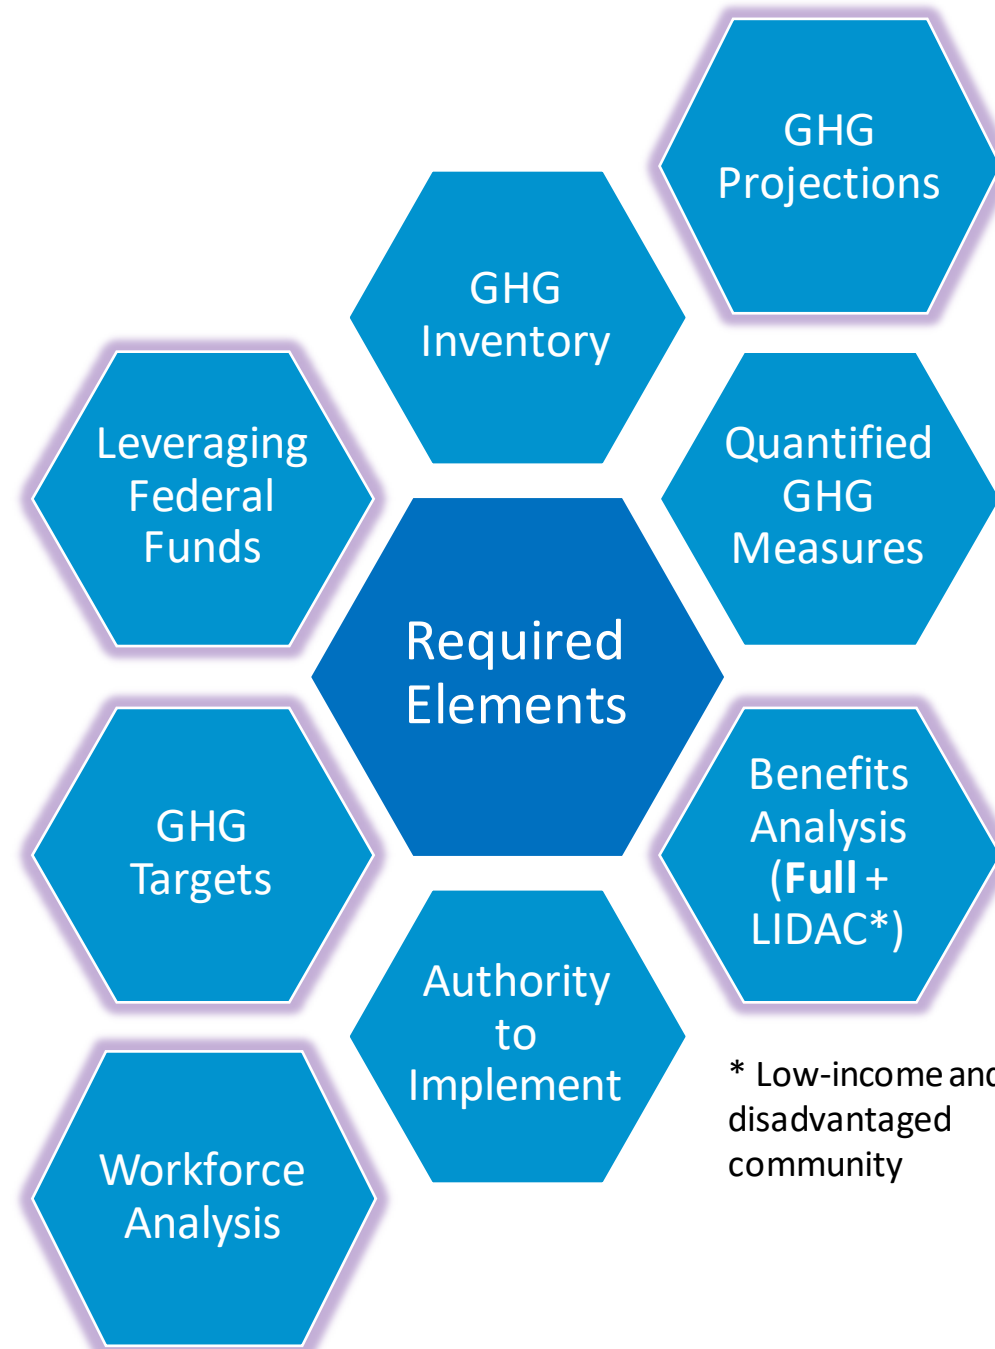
GHG Projections

GHG Inventory

Leveraging Federal Funds

Quantified GHG Measures

Required Elements

GHG Targets

Benefits Analysis (**Full** + LIDAC*)

Authority to Implement

Workforce Analysis

* Low-income and disadvantaged community